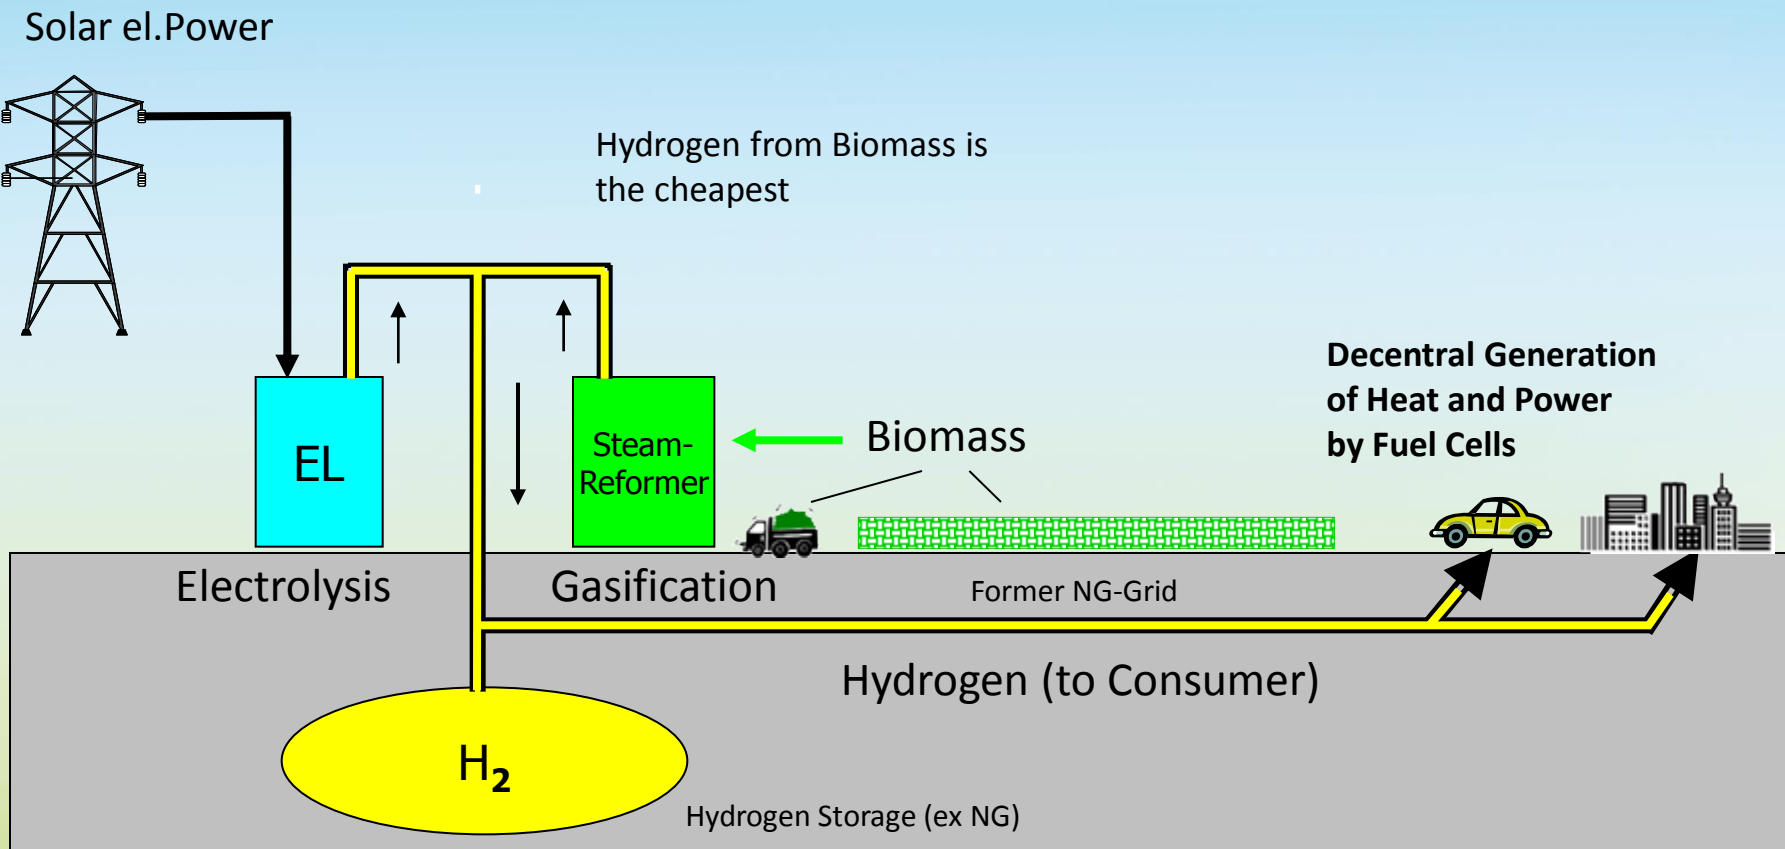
Solar el.Power

Hydrogen from Biomass is the cheapest

EL

Steam-Reformer

Biomass

Decentral Generation of Heat and Power by Fuel Cells

Electrolysis

Gasification

Former NG-Grid

Hydrogen (to Consumer)

$H_2$

Hydrogen Storage (ex NG)